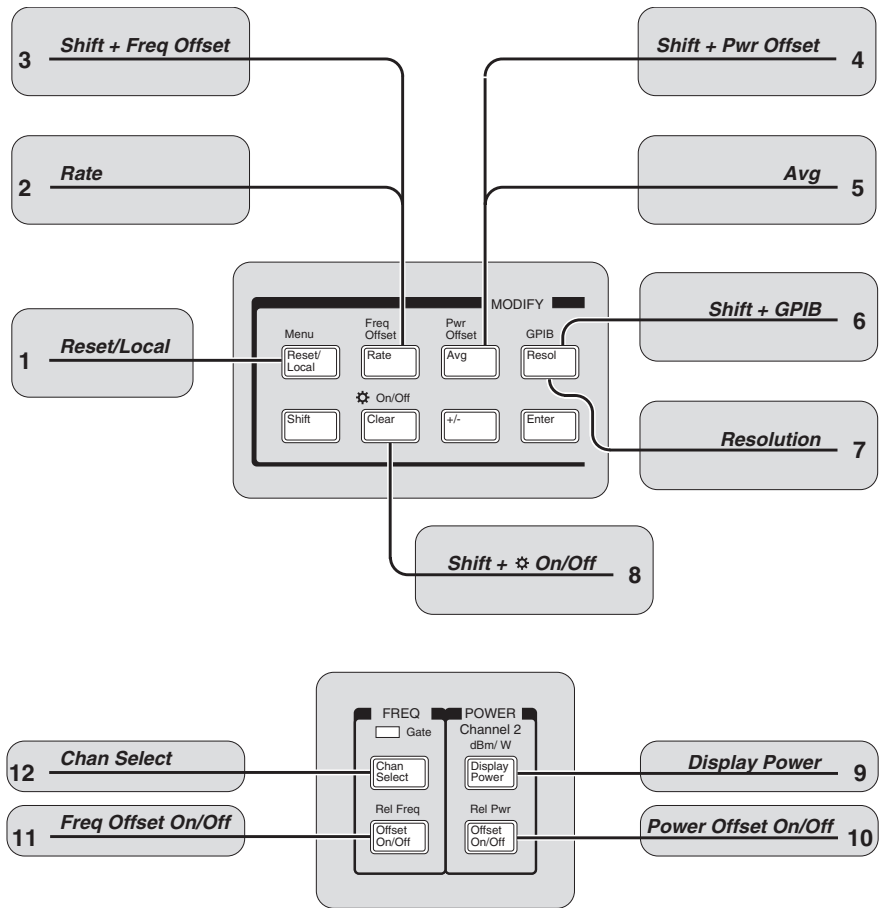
3 Shift + Freq Offset

4 Shift + Pwr Offset

2 Rate

5 Avg

MODIFY

1 Reset/Local

6 Shift + GPIB

Menu
Reset/Local

Freq Offset
Rate

Pwr Offset
Avg

GPIB
Resol

☼ On/Off

Shift

Clear

+/-

Enter

7 Resolution

8 Shift + ☼ On/Off

FREQ

POWER

Gate

Channel 2

dBm/ W

12 Chan Select

Chan Select

Display Power

9 Display Power

Rel Freq

Rel Pwr

11 Freq Offset On/Off

Offset On/Off

Offset On/Off

10 Power Offset On/Off